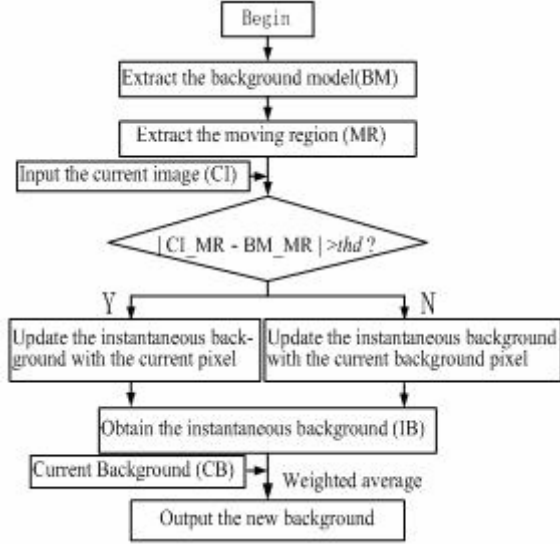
Begin

Extract the background model(BM)

Extract the moving region (MR)

Input the current image (CI)

| CI_MR - BM_MR | >*thd* ?

Y

N

Update the instantaneous background with the current pixel

Update the instantaneous background with the current background pixel

Obtain the instantaneous background (IB)

Current Background (CB)

Weighted average

Output the new background